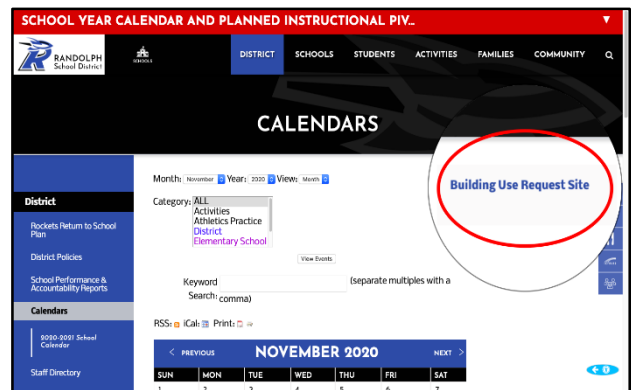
SCHOOL YEAR CALENDAR AND PLANNED INSTRUCTIONAL PIV...

RANDOLPH School District

SCHOOLS

DISTRICT SCHOOLS STUDENTS ACTIVITIES FAMILIES COMMUNITY

CALENDARS

District

Rockets Return to School Plan

District Policies

School Performance & Accountability Reports

Calendars

2020-2021 School Calendar

Staff Directory

Month: November Year: 2020 View: Month

Category: ALL
Activities
Athletics Practice
District
Elementary School

View Events

Keyword Search: (separate multiples with a comma)

RSS: iCal: Print:

Building Use Request Site

PREVIOUS NOVEMBER 2020 NEXT

| SUN | MON | TUE | WED | THU | FRI | SAT |
|---|---|---|---|---|---|---|
| 1 | 2 | 3 | 4 | 5 | 6 | 7 |

0